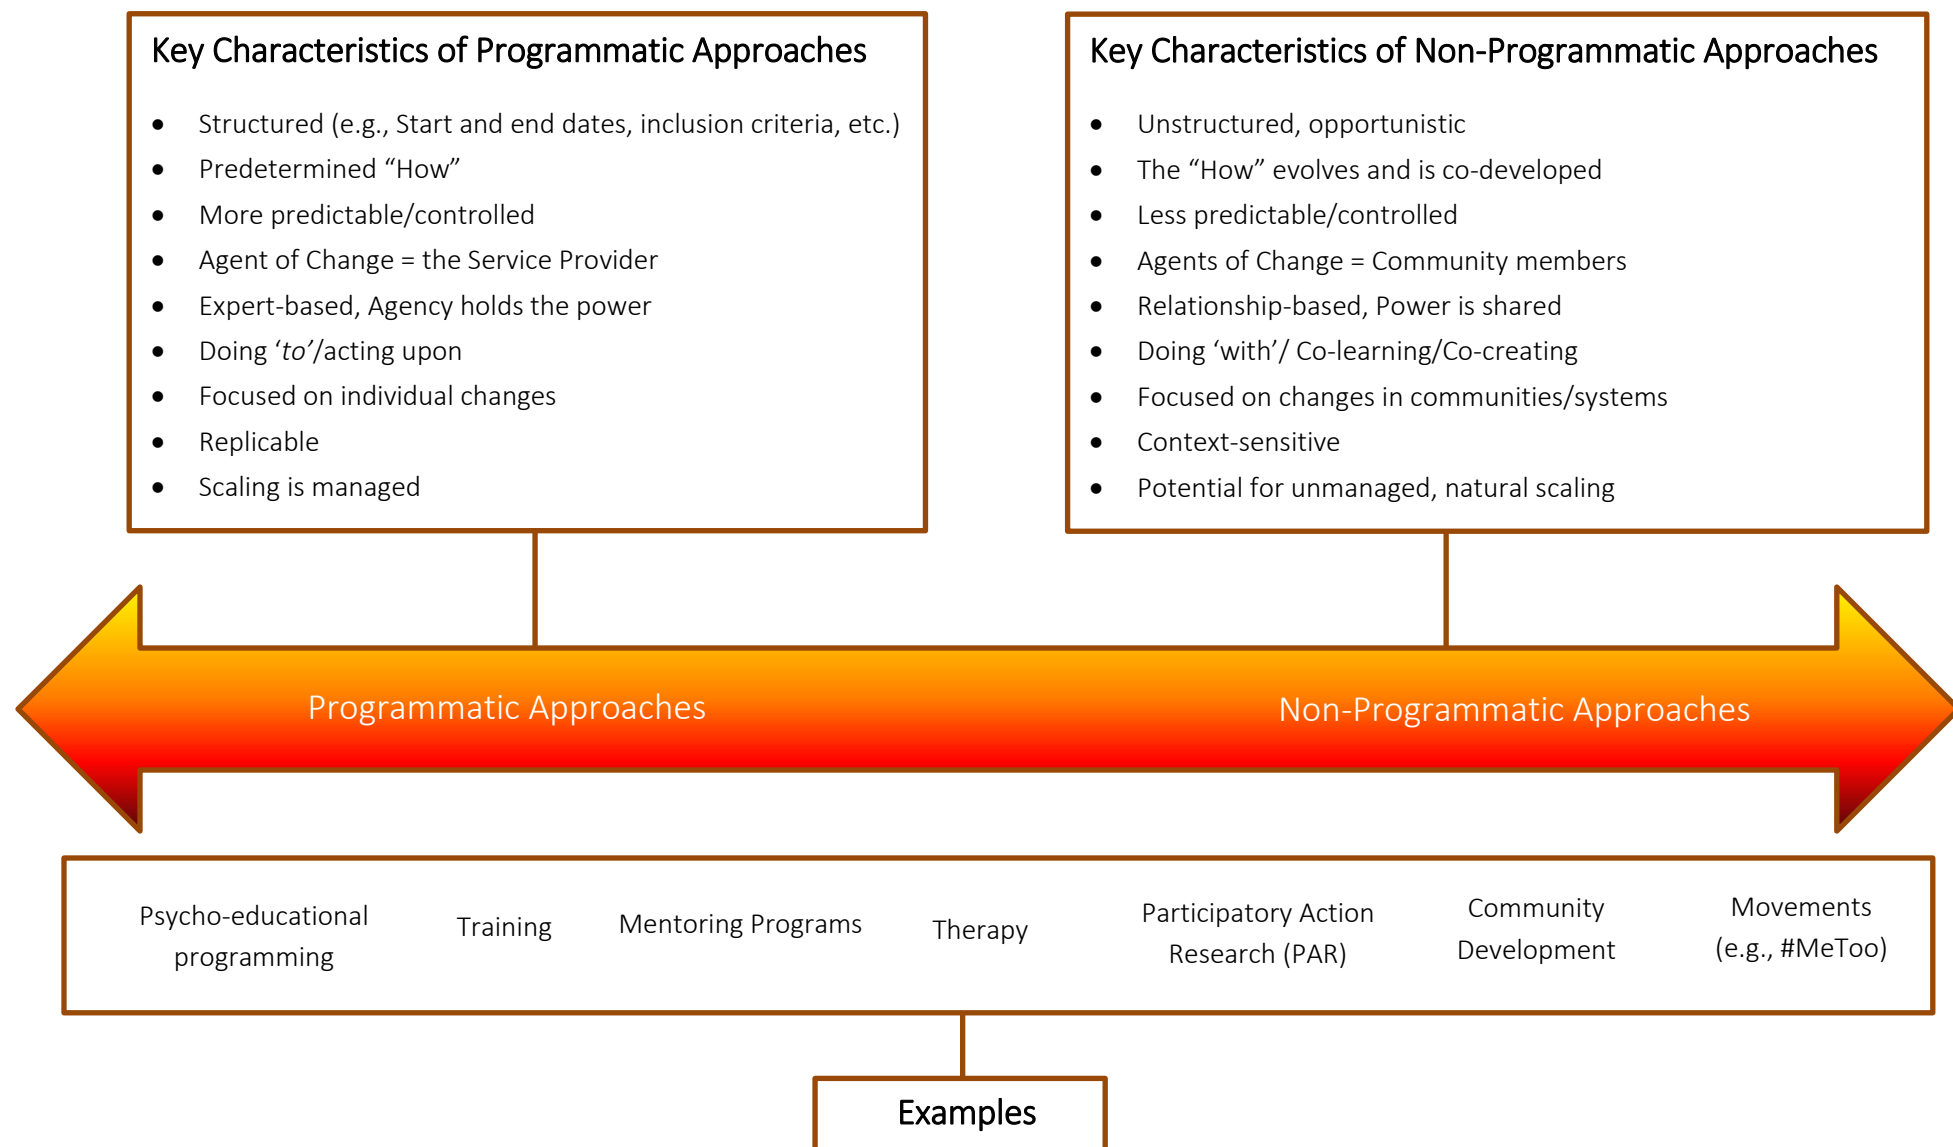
Key Characteristics of Programmatic Approaches

- Structured (e.g., Start and end dates, inclusion criteria, etc.)
- Predetermined “How”
- More predictable/controlled
- Agent of Change = the Service Provider
- Expert-based, Agency holds the power
- Doing ‘to’/acting upon
- Focused on individual changes
- Replicable
- Scaling is managed

Key Characteristics of Non-Programmatic Approaches

- Unstructured, opportunistic
- The “How” evolves and is co-developed
- Less predictable/controlled
- Agents of Change = Community members
- Relationship-based, Power is shared
- Doing ‘with’/ Co-learning/Co-creating
- Focused on changes in communities/systems
- Context-sensitive
- Potential for unmanaged, natural scaling

Programmatic Approaches

Non-Programmatic Approaches

Psycho-educational programming

Training

Mentoring Programs

Therapy

Participatory Action Research (PAR)

Community Development

Movements (e.g., #MeToo)

Examples